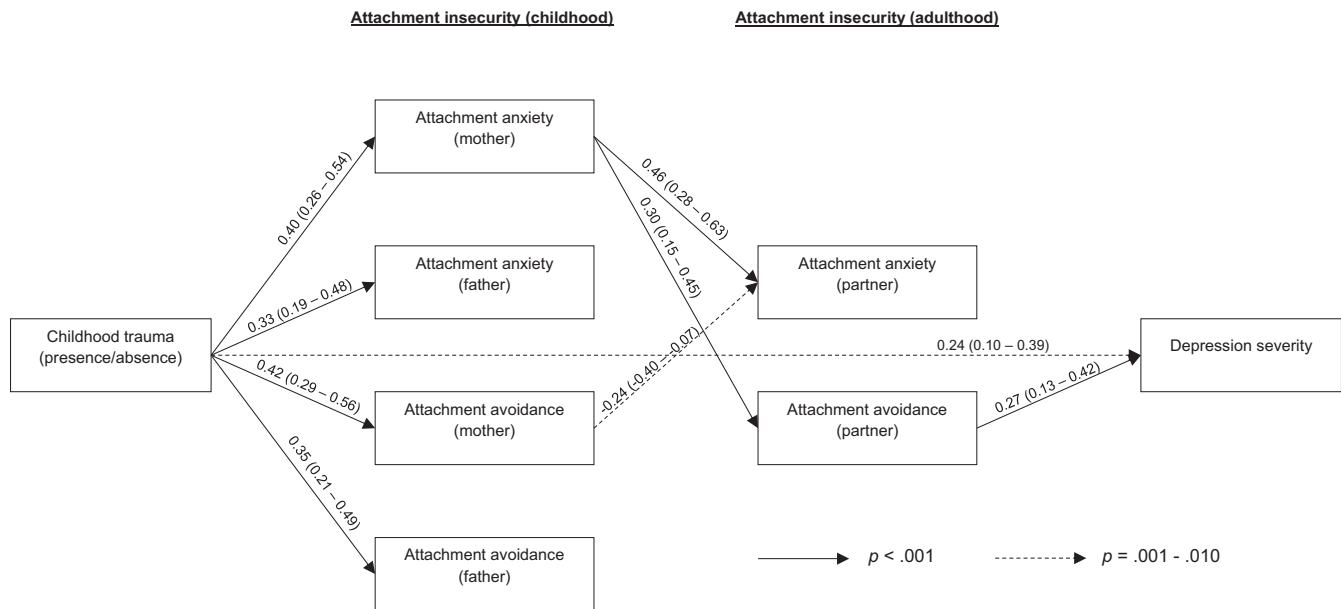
Attachment insecurity (childhood)

Attachment insecurity (adulthood)

Attachment anxiety (mother)

Attachment anxiety (father)

Attachment avoidance (mother)

Attachment avoidance (father)

Childhood trauma (presence/absence)

Attachment anxiety (partner)

Attachment avoidance (partner)

Depression severity

0.40 (0.26 – 0.54)

0.33 (0.19 – 0.48)

0.42 (0.29 – 0.56)

0.35 (0.21 – 0.49)

0.46 (0.28 – 0.63)

0.30 (0.15 – 0.45)

-0.24 (-0.40 – -0.07)

0.24 (0.10 – 0.39)

0.27 (0.13 – 0.42)

$p$ < .001

$p$ = .001 - .010